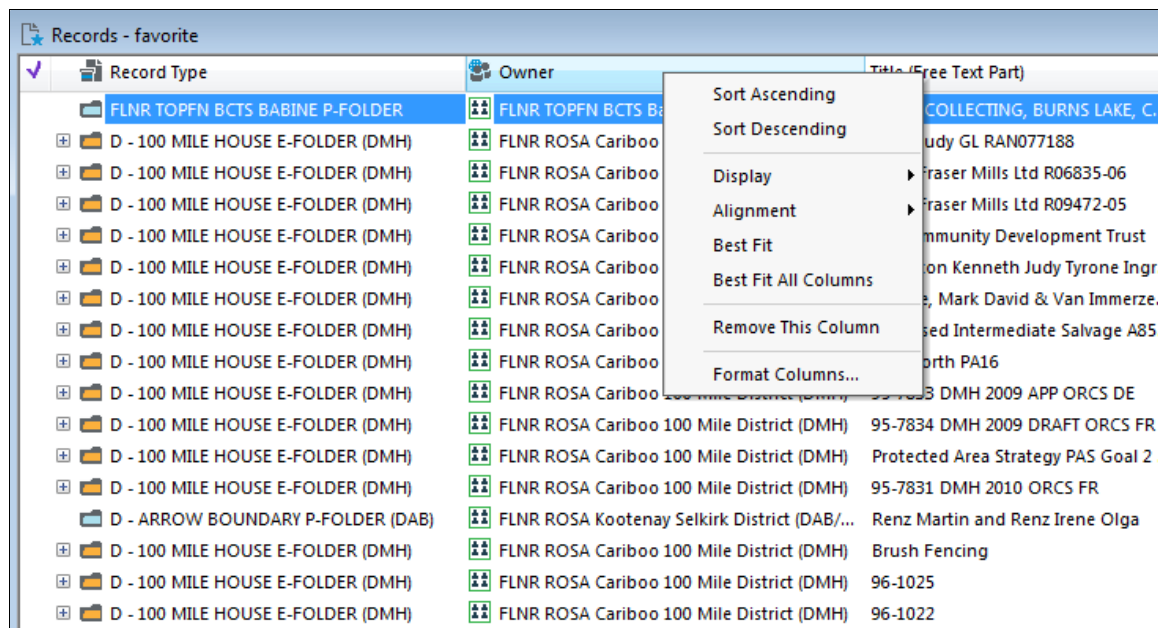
Records - favorite

| ✓ | Record Type | Owner | Title (Free Text Part) |
|---|---|---|---|
| | FLNR TOPFN BCTS BABINE P-FOLDER | FLNR TOPFN BCTS Ba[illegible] | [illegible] COLLECTING, BURNS LAKE, C. |
| | D - 100 MILE HOUSE E-FOLDER (DMH) | FLNR ROSA Cariboo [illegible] | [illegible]udy GL RAN077188 |
| | D - 100 MILE HOUSE E-FOLDER (DMH) | FLNR ROSA Cariboo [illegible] | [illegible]raser Mills Ltd R06835-06 |
| | D - 100 MILE HOUSE E-FOLDER (DMH) | FLNR ROSA Cariboo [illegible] | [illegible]raser Mills Ltd R09472-05 |
| | D - 100 MILE HOUSE E-FOLDER (DMH) | FLNR ROSA Cariboo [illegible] | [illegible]mmunity Development Trust |
| | D - 100 MILE HOUSE E-FOLDER (DMH) | FLNR ROSA Cariboo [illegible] | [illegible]ton Kenneth Judy Tyrone Ingr |
| | D - 100 MILE HOUSE E-FOLDER (DMH) | FLNR ROSA Cariboo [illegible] | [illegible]e, Mark David & Van Immerze. |
| | D - 100 MILE HOUSE E-FOLDER (DMH) | FLNR ROSA Cariboo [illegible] | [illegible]sed Intermediate Salvage A85 |
| | D - 100 MILE HOUSE E-FOLDER (DMH) | FLNR ROSA Cariboo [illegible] | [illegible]orth PA16 |
| | D - 100 MILE HOUSE E-FOLDER (DMH) | FLNR ROSA Cariboo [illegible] | 95-7833 DMH 2009 APP ORCS DE |
| | D - 100 MILE HOUSE E-FOLDER (DMH) | FLNR ROSA Cariboo 100 Mile District (DMH) | 95-7834 DMH 2009 DRAFT ORCS FR |
| | D - 100 MILE HOUSE E-FOLDER (DMH) | FLNR ROSA Cariboo 100 Mile District (DMH) | Protected Area Strategy PAS Goal 2 |
| | D - 100 MILE HOUSE E-FOLDER (DMH) | FLNR ROSA Cariboo 100 Mile District (DMH) | 95-7831 DMH 2010 ORCS FR |
| | D - ARROW BOUNDARY P-FOLDER (DAB) | FLNR ROSA Kootenay Selkirk District (DAB/... | Renz Martin and Renz Irene Olga |
| | D - 100 MILE HOUSE E-FOLDER (DMH) | FLNR ROSA Cariboo 100 Mile District (DMH) | Brush Fencing |
| | D - 100 MILE HOUSE E-FOLDER (DMH) | FLNR ROSA Cariboo 100 Mile District (DMH) | 96-1025 |
| | D - 100 MILE HOUSE E-FOLDER (DMH) | FLNR ROSA Cariboo 100 Mile District (DMH) | 96-1022 |

Sort Ascending
Sort Descending
Display
Alignment
Best Fit
Best Fit All Columns
Remove This Column
Format Columns...